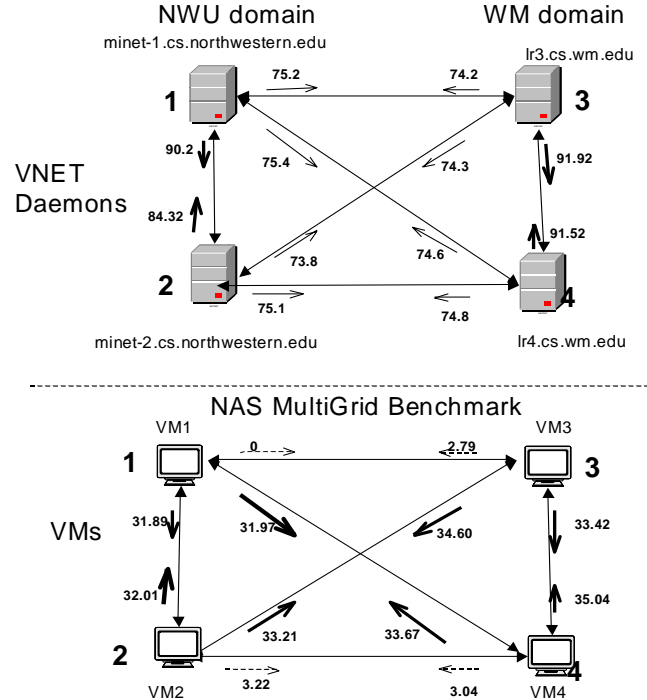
NWU domain

WM domain

minet-1.cs.northwestern.edu

lr3.cs.wm.edu

1

3

75.2

74.2

90.2

75.4

74.3

91.92

VNET Daemons

84.32

73.8

74.6

91.52

2

4

75.1

74.8

minet-2.cs.northwestern.edu

lr4.cs.wm.edu

NAS MultiGrid Benchmark

VM1

VM3

1

3

0

2.79

31.89

31.97

34.60

33.42

VMs

32.01

33.21

33.67

35.04

2

4

VM2

3.22

3.04

VM4